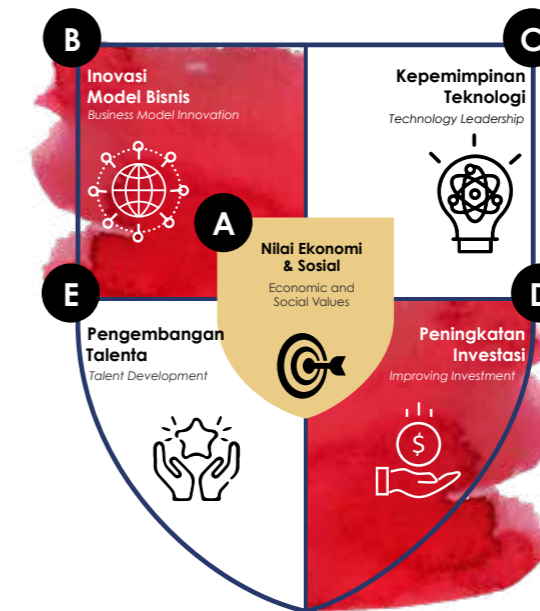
B

Inovasi Model Bisnis
Business Model Innovation

C

Kepemimpinan Teknologi
Technology Leadership

A

Nilai Ekonomi & Sosial
Economic and Social Values

E

Pengembangan Talenta
Talent Development

D

Peningkatan Investasi
Improving Investment

$